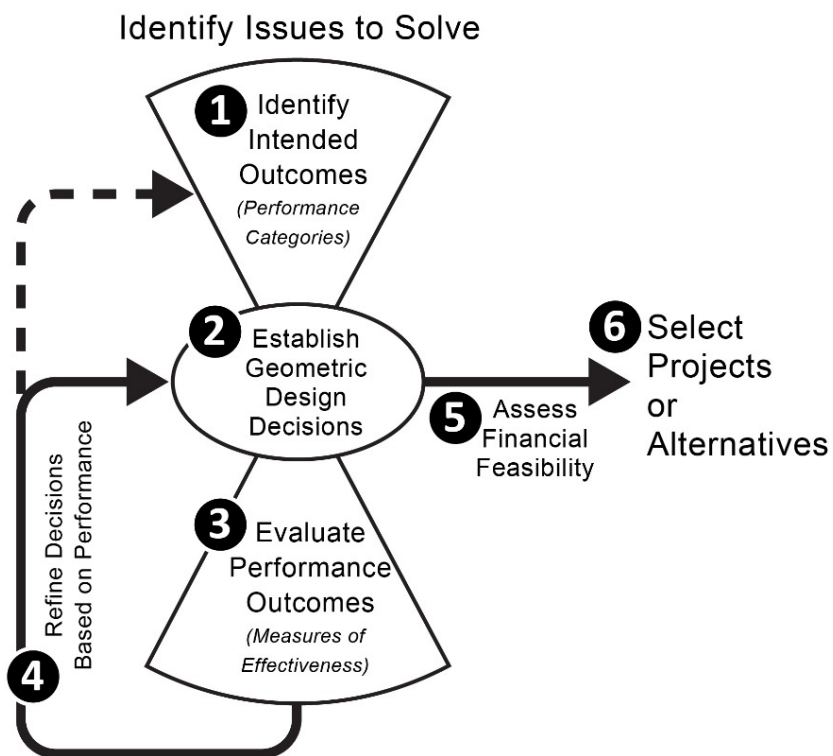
Identify Issues to Solve

1 Identify Intended Outcomes
(Performance Categories)

2 Establish Geometric Design Decisions

3 Evaluate Performance Outcomes
(Measures of Effectiveness)

4 Refine Decisions Based on Performance

5 Assess Financial Feasibility

6 Select Projects or Alternatives